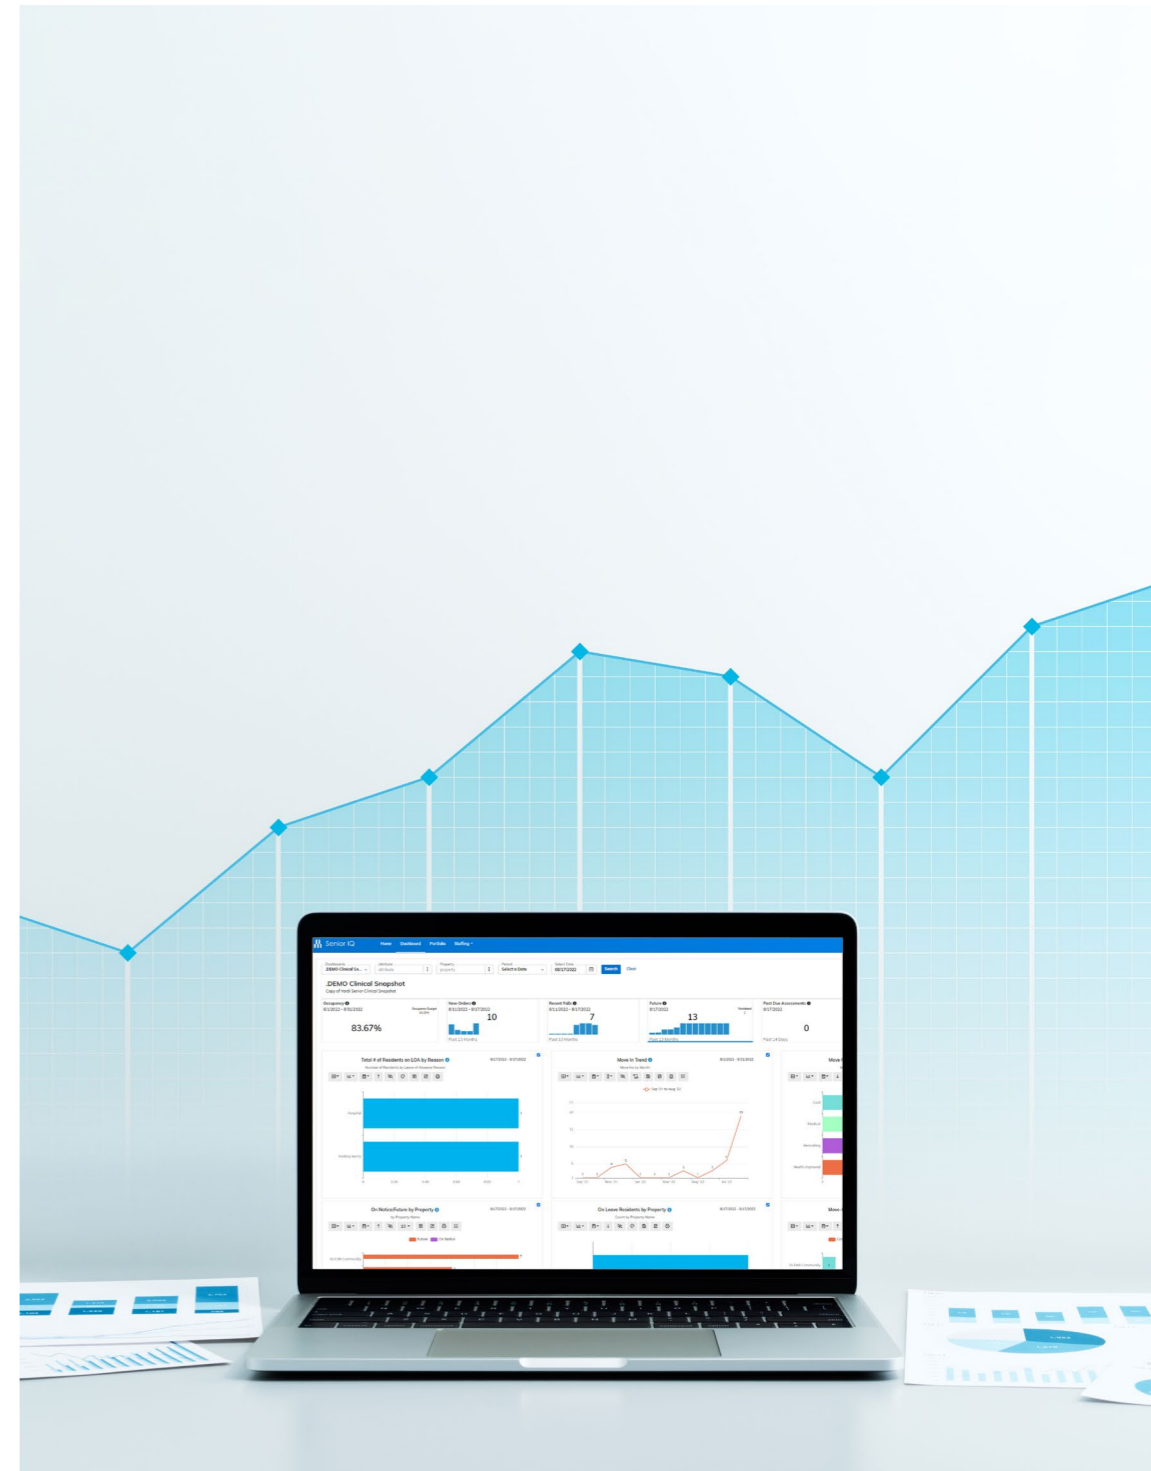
Senior IQ Home Dashboard Portfolio Staffing

Dashboard .DEMO Clinical Sn... Attribute Property Period Select a Date Select Date 08/17/2022 Search Clear

.DEMO Clinical Snapshot
Copy of Hardt Senior Clinical Snapshot

Occupancy
83.67%

New Orders
10
Past 12 Months

Recent Falls
7
Past 12 Months

Future
13
Past 12 Months

Past Due Assessments
0
Past 14 Days

Total # of Residents on LOA by Reason

Move In Trend

On Notice/Future by Property

On Leave Residents by Property